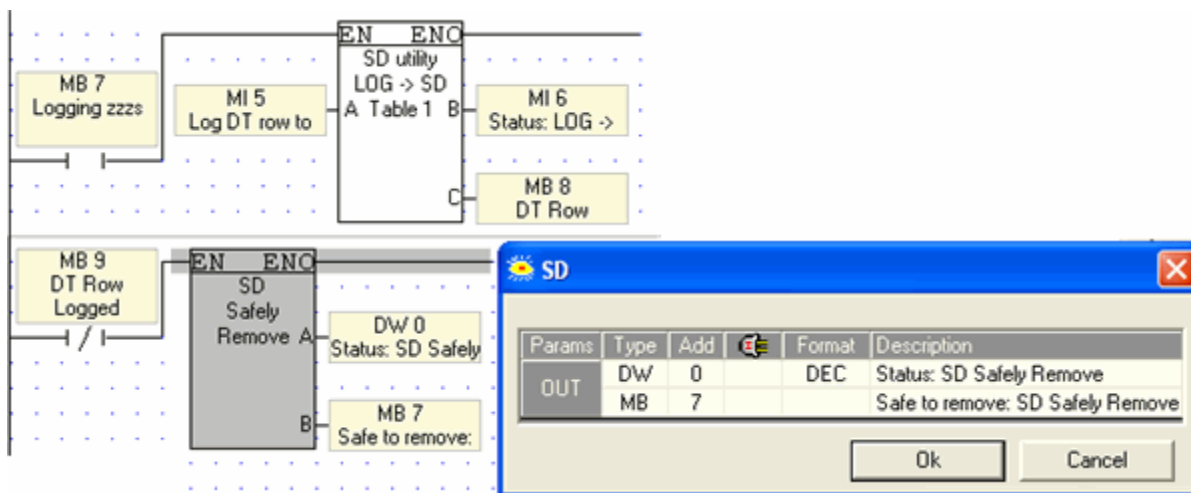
MB 7
Logging zzzs

MI 5
Log DT row to

EN ENO
SD utility
LOG -> SD
A Table 1 B
C

MI 6
Status: LOG ->

MB 8
DT Row

MB 9
DT Row
Logged

EN ENO
SD
Safely
Remove A
B

DW 0
Status: SD Safely

MB 7
Safe to remove:

SD

| Params | Type | Add | | Format | Description |
|---|---|---|---|---|---|
| OUT | DW | 0 | | DEC | Status: SD Safely Remove |
| | MB | 7 | | | Safe to remove: SD Safely Remove |

Ok
Cancel